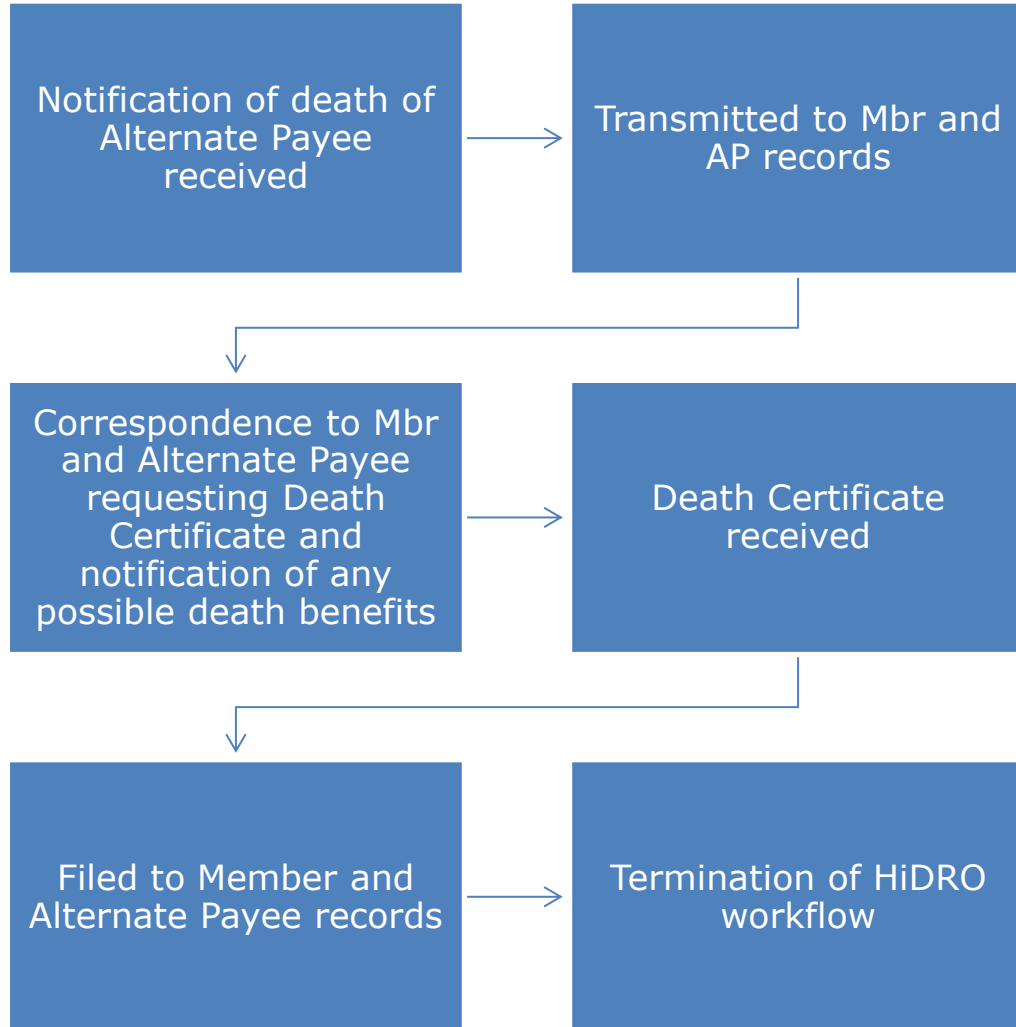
Notification of death of Alternate Payee received

Transmitted to Mbr and AP records

Correspondence to Mbr and Alternate Payee requesting Death Certificate and notification of any possible death benefits

Death Certificate received

Filed to Member and Alternate Payee records

Termination of HiDRO workflow